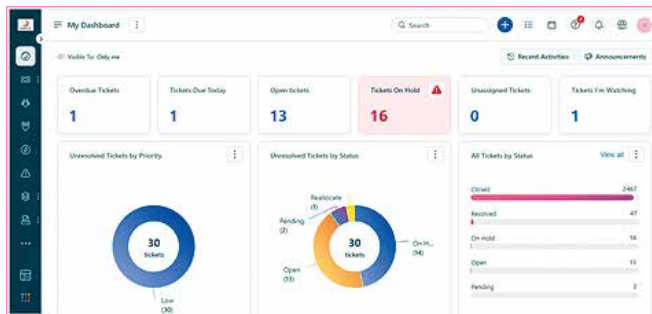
My Dashboard

Search

Visible To: Only me

Recent Activities

Announcements

Overdue Tickets
1

Tickets Due Today
1

Open tickets
13

Tickets On Hold
16

Unassigned Tickets
0

Tickets I'm Watching
1

Unresolved Tickets by Priority

30
tickets

Low
(30)

Unresolved Tickets by Status

Reallocate
(1)

Pending
(2)

30
tickets

On H...
(14)

Open
(13)

All Tickets by Status

View all

| | |
|---|---|
| Closed | 2467 |
| Resolved | 47 |
| On Hold | 14 |
| Open | 13 |
| Pending | 2 |